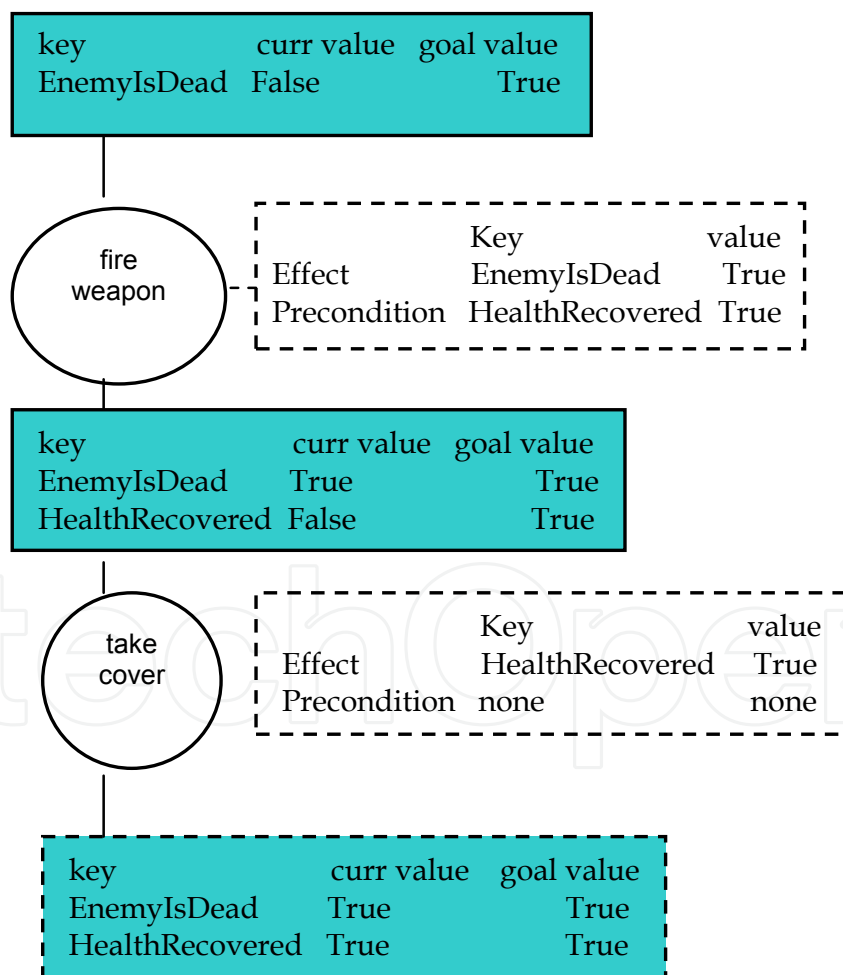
| key | curr value | goal value |
|---|---|---|
| EnemyIsDead | False | True |

fire weapon

| | Key | value |
|---|---|---|
| Effect | EnemyIsDead | True |
| Precondition | HealthRecovered | True |

| key | curr value | goal value |
|---|---|---|
| EnemyIsDead | True | True |
| HealthRecovered | False | True |

take cover

| | Key | value |
|---|---|---|
| Effect | HealthRecovered | True |
| Precondition | none | none |

| key | curr value | goal value |
|---|---|---|
| EnemyIsDead | True | True |
| HealthRecovered | True | True |

IntechOpen